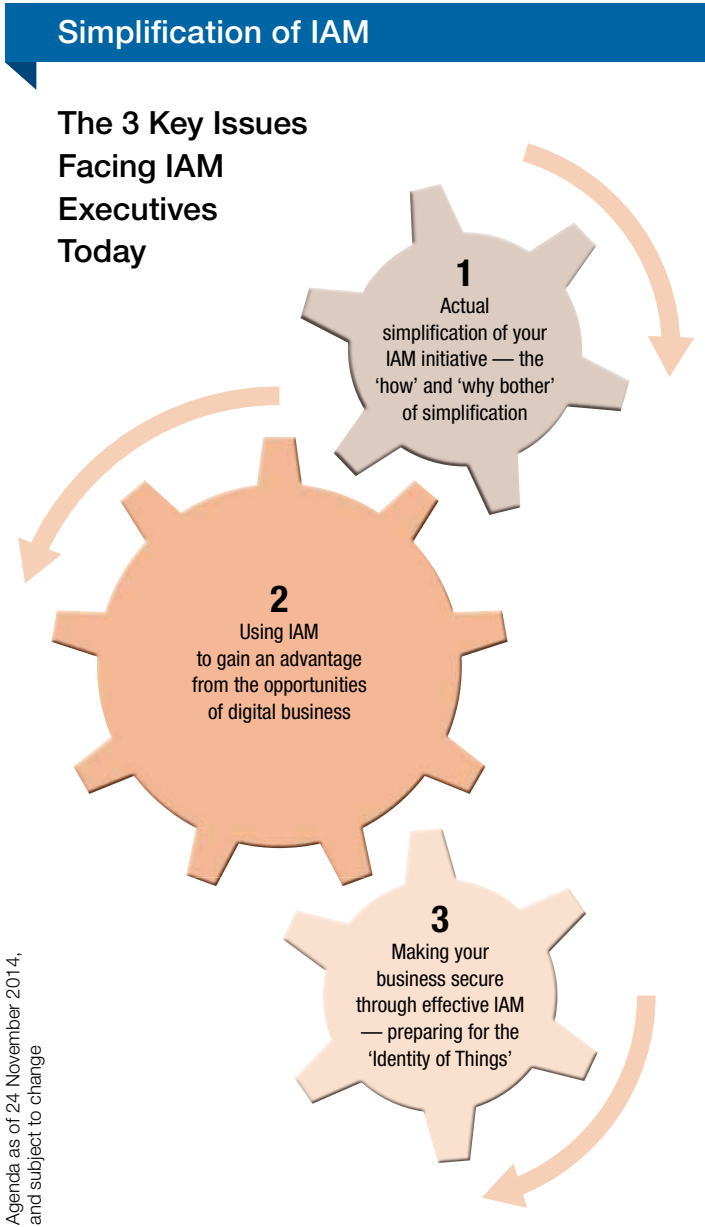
Simplification of IAM

The 3 Key Issues Facing IAM Executives Today

1
Actual simplification of your IAM initiative — the 'how' and 'why bother' of simplification

2
Using IAM to gain an advantage from the opportunities of digital business

3
Making your business secure through effective IAM — preparing for the 'Identity of Things'

Agenda as of 24 November 2014, and subject to change